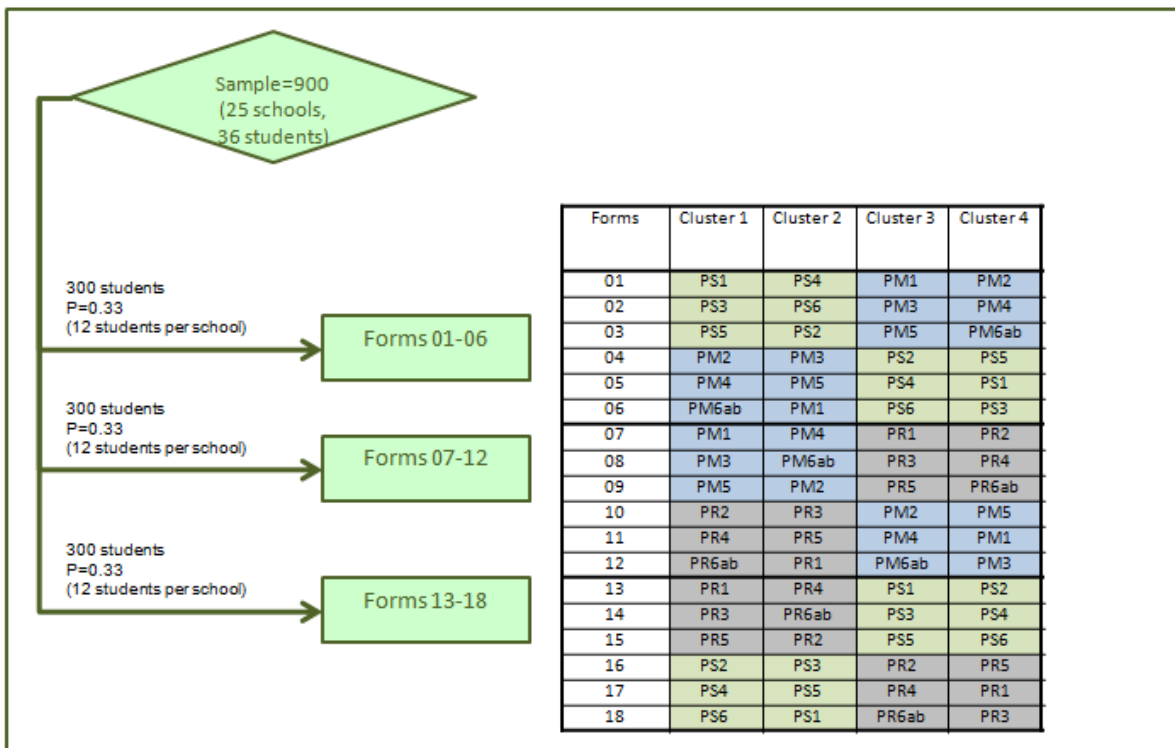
Sample=900 (25 schools, 36 students)

300 students
P=0.33
(12 students per school)

Forms 01-06

300 students
P=0.33
(12 students per school)

Forms 07-12

300 students
P=0.33
(12 students per school)

Forms 13-18

| Forms | Cluster 1 | Cluster 2 | Cluster 3 | Cluster 4 |
|---|---|---|---|---|
| 01 | PS1 | PS4 | PM1 | PM2 |
| 02 | PS3 | PS6 | PM3 | PM4 |
| 03 | PS5 | PS2 | PM5 | PM6ab |
| 04 | PM2 | PM3 | PS2 | PS5 |
| 05 | PM4 | PM5 | PS4 | PS1 |
| 06 | PM6ab | PM1 | PS6 | PS3 |
| 07 | PM1 | PM4 | PR1 | PR2 |
| 08 | PM3 | PM6ab | PR3 | PR4 |
| 09 | PM5 | PM2 | PR5 | PR6ab |
| 10 | PR2 | PR3 | PM2 | PM5 |
| 11 | PR4 | PR5 | PM4 | PM1 |
| 12 | PR6ab | PR1 | PM6ab | PM3 |
| 13 | PR1 | PR4 | PS1 | PS2 |
| 14 | PR3 | PR6ab | PS3 | PS4 |
| 15 | PR5 | PR2 | PS5 | PS6 |
| 16 | PS2 | PS3 | PR2 | PR5 |
| 17 | PS4 | PS5 | PR4 | PR1 |
| 18 | PS6 | PS1 | PR6ab | PR3 |